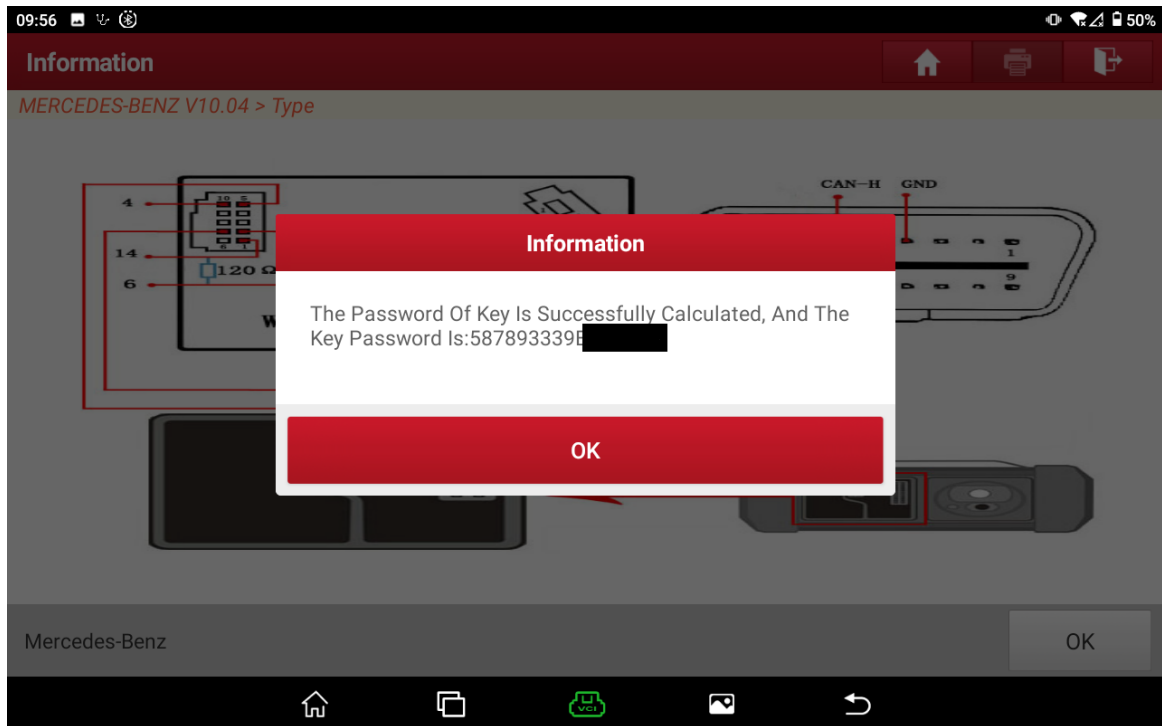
09:56

50%

Information

MERCEDES-BENZ V10.04 > Type

4

14

6

120 Ω

W

CAN—H GND

1

9

10 5

6 1

Information

The Password Of Key Is Successfully Calculated, And The Key Password Is:587893339E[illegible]

OK

Mercedes-Benz

OK

VCI